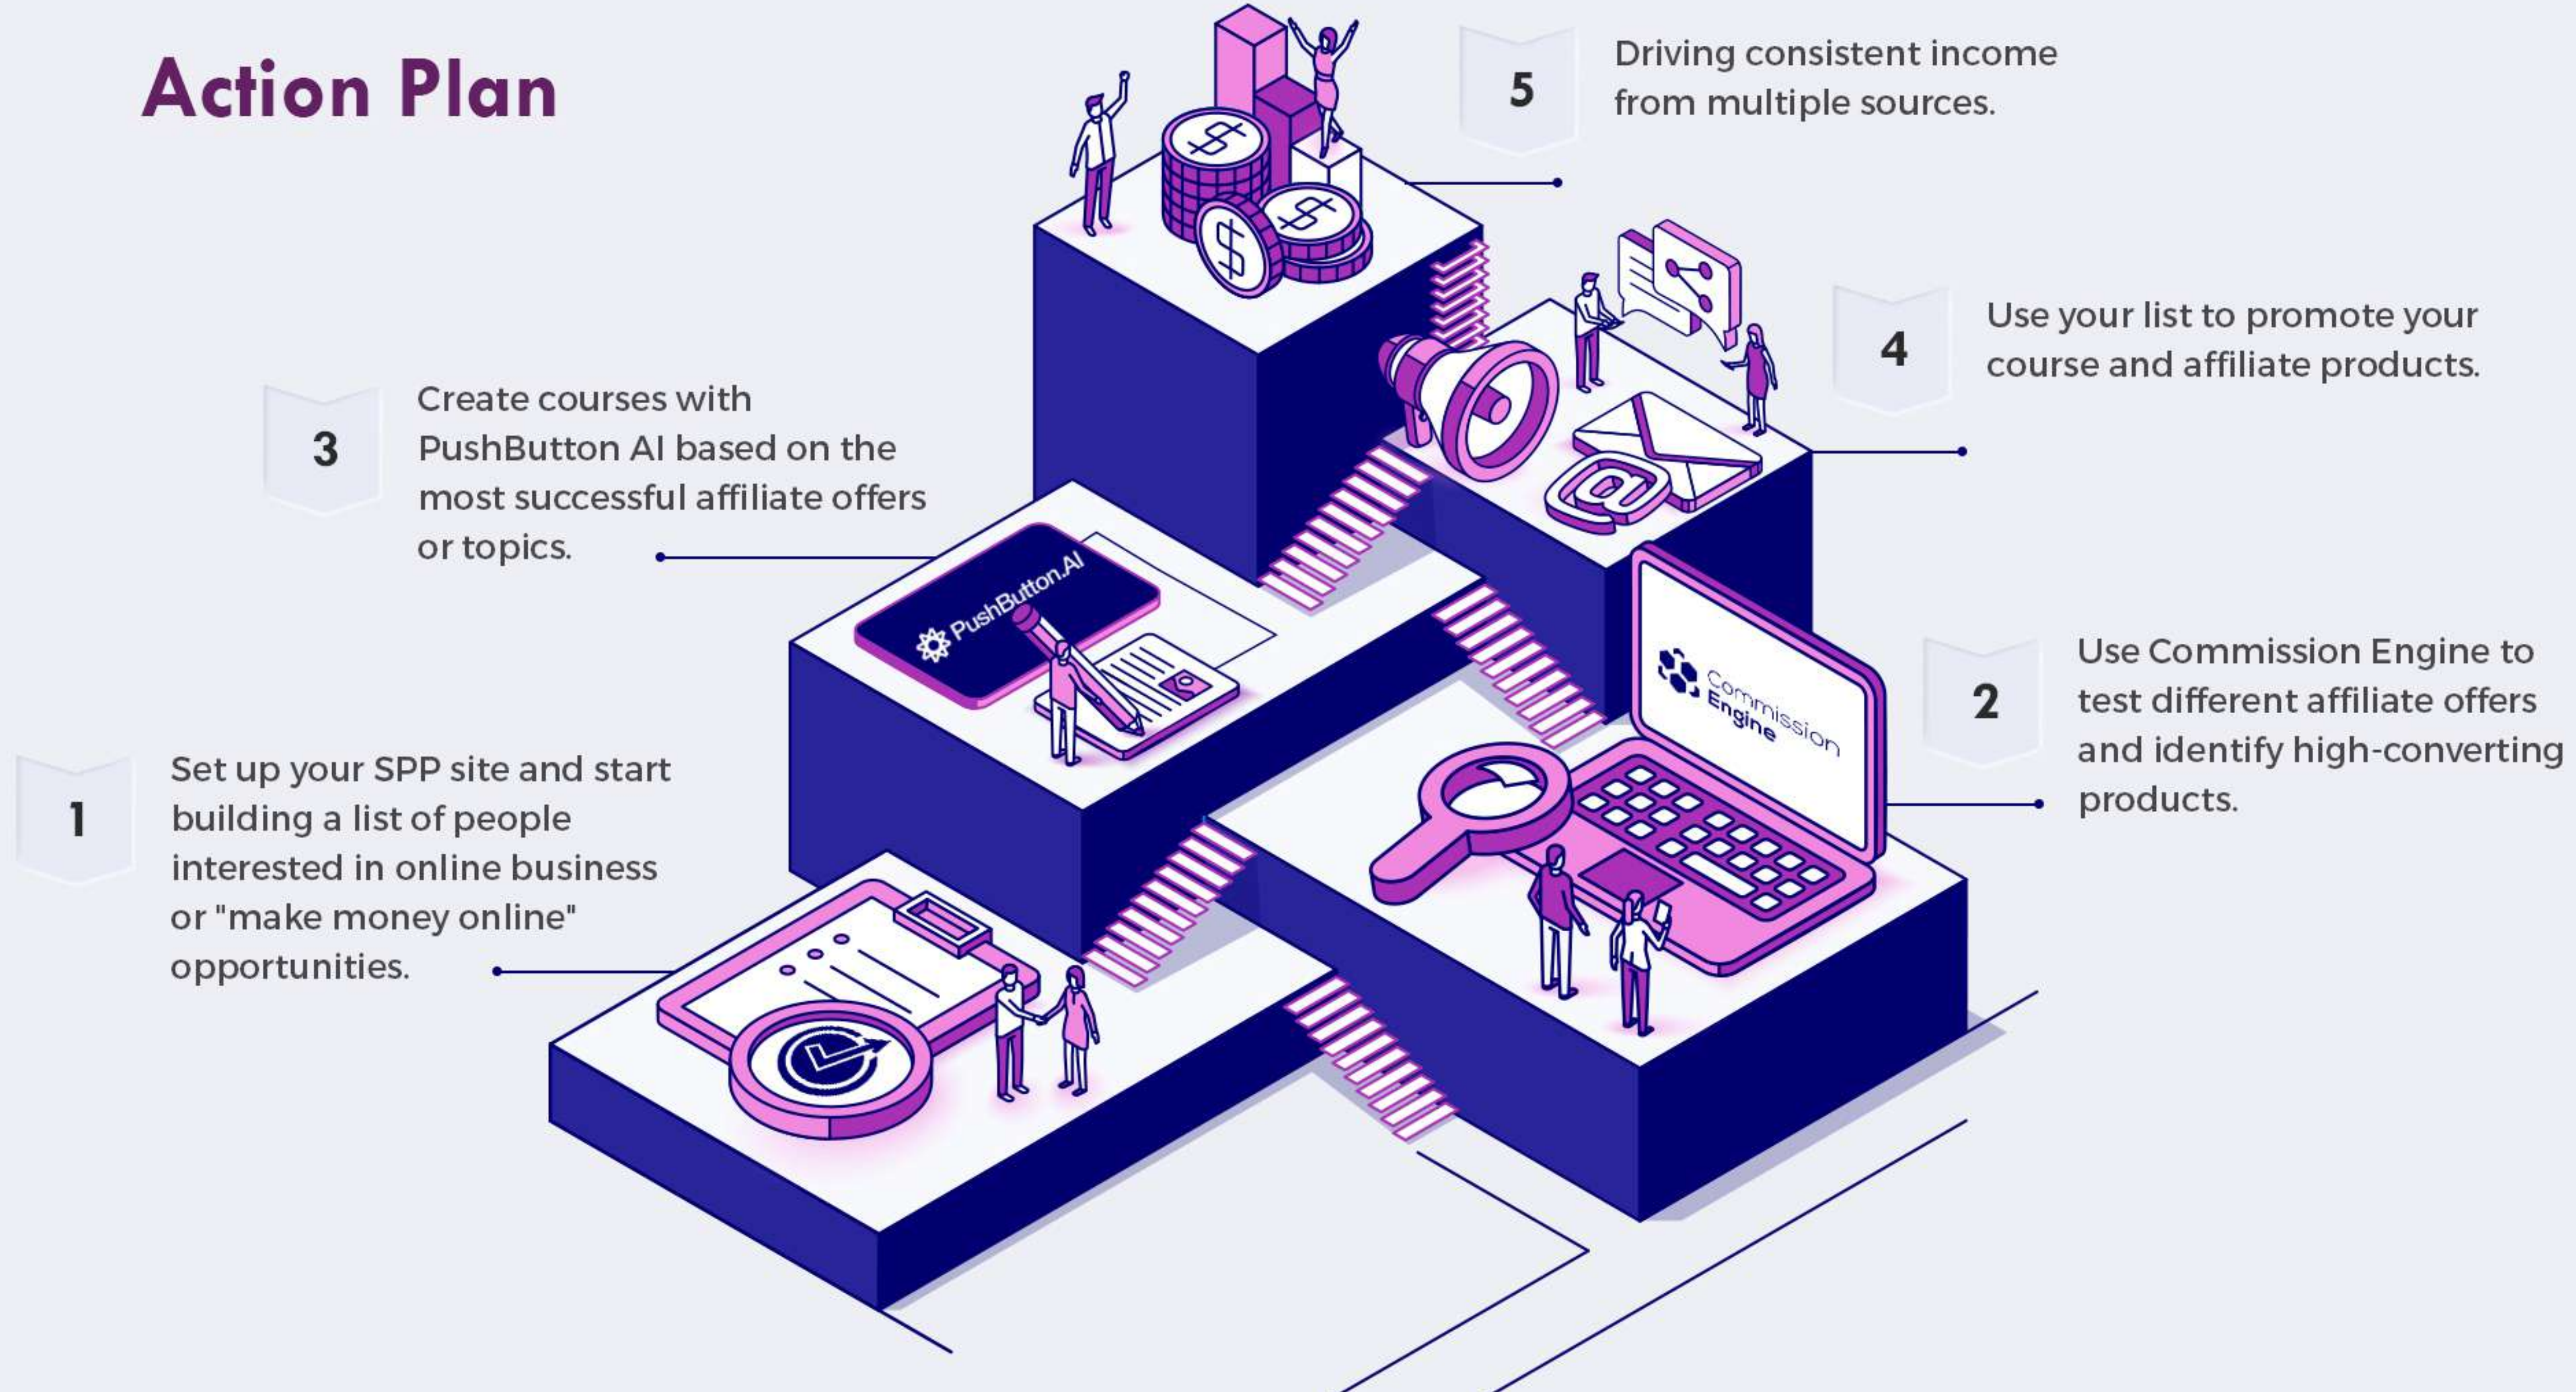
Action Plan

5 Driving consistent income from multiple sources.

4 Use your list to promote your course and affiliate products.

3 Create courses with PushButton AI based on the most successful affiliate offers or topics.

PushButton.AI

Commission Engine

2 Use Commission Engine to test different affiliate offers and identify high-converting products.

1 Set up your SPP site and start building a list of people interested in online business or "make money online" opportunities.